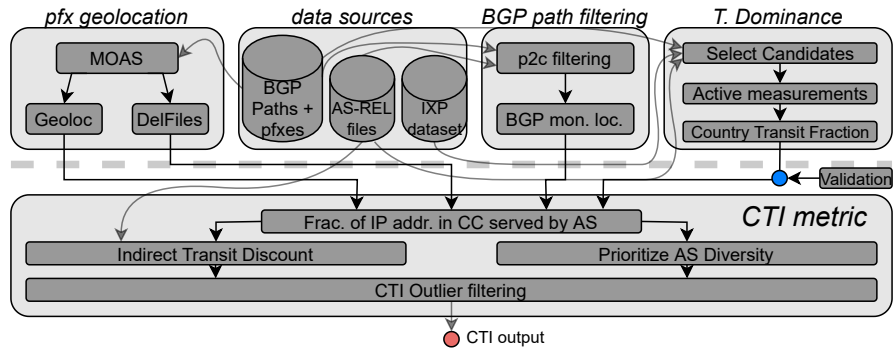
pfx geolocation

MOAS

Geoloc

DelFiles

data sources

BGP Paths + pfxes

AS-REL files

IXP dataset

BGP path filtering

p2c filtering

BGP mon. loc.

T. Dominance

Select Candidates

Active measurements

Country Transit Fraction

Validation

CTI metric

Frac. of IP addr. in CC served by AS

Indirect Transit Discount

Prioritize AS Diversity

CTI Outlier filtering

CTI output